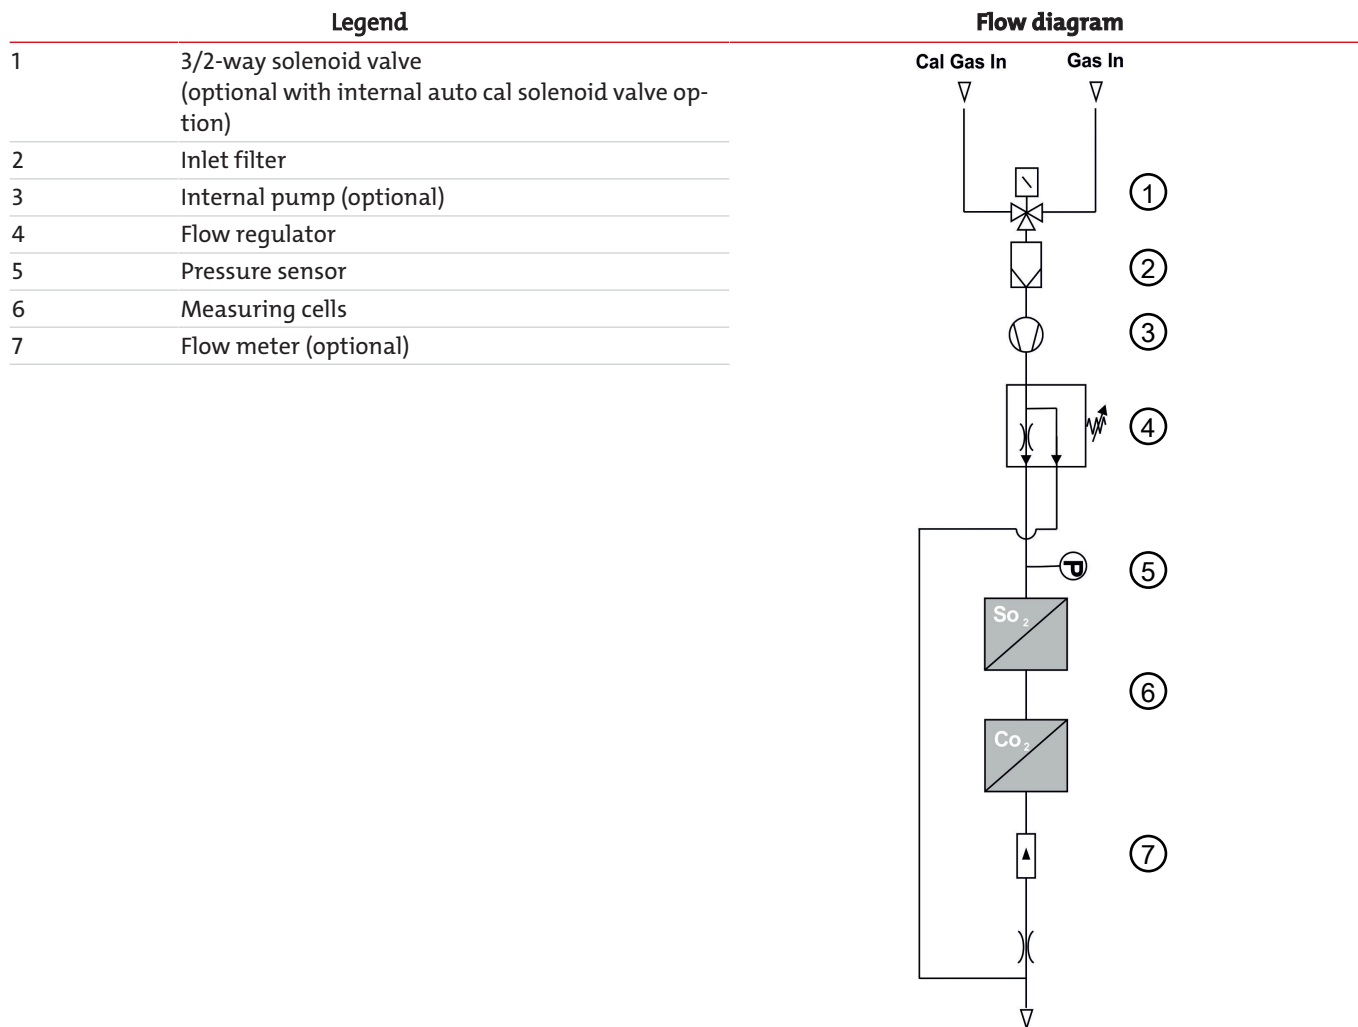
| Legend | |
|---|---|
| 1 | 3/2-way solenoid valve (optional with internal auto cal solenoid valve option) |
| 2 | Inlet filter |
| 3 | Internal pump (optional) |
| 4 | Flow regulator |
| 5 | Pressure sensor |
| 6 | Measuring cells |
| 7 | Flow meter (optional) |

Flow diagram

Cal Gas In

Gas In

1

2

3

4

P

5

$So_2$

6

$Co_2$

7